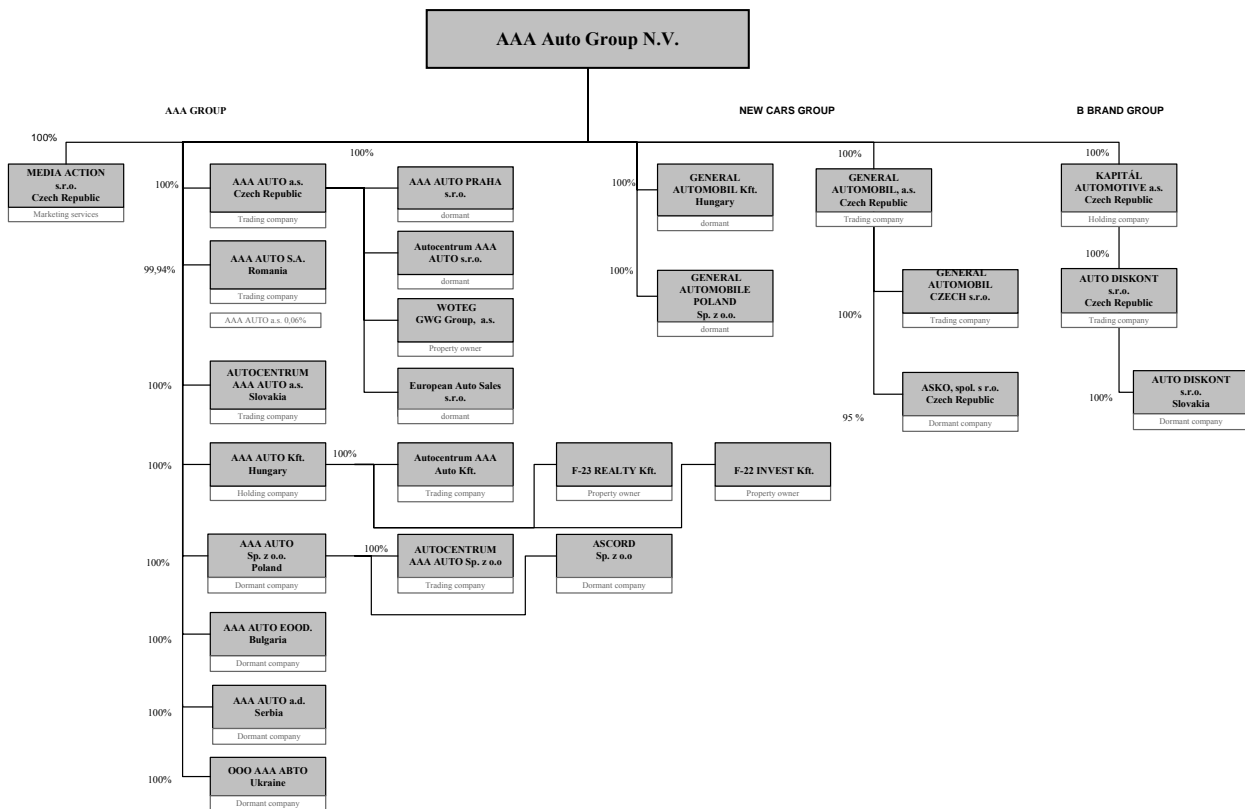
AAA Auto Group N.V.

AAA GROUP

NEW CARS GROUP

B BRAND GROUP

100%

MEDIA ACTION s.r.o. Czech Republic
Marketing services

100%

100%

AAA AUTO a.s. Czech Republic
Trading company

AAA AUTO PRAHA s.r.o.
dormant

Autocentrum AAA AUTO s.r.o.
dormant

WOTEG GWG Group, a.s.
Property owner

European Auto Sales s.r.o.
dormant

99,94%

AAA AUTO S.A. Romania
Trading company

AAA AUTO a.s. 0,06%

100%

AUTOCENTRUM AAA AUTO a.s. Slovakia
Trading company

100%

AAA AUTO Kft. Hungary
Holding company

100%

Autocentrum AAA Auto Kft.
Trading company

F-23 REALTY Kft.
Property owner

F-22 INVEST Kft.
Property owner

100%

AAA AUTO Sp. z o.o. Poland
Dormant company

100%

AUTOCENTRUM AAA AUTO Sp. z o.o
Trading company

ASCORD Sp. z o.o
Dormant company

100%

AAA AUTO EOOD. Bulgaria
Dormant company

100%

AAA AUTO a.d. Serbia
Dormant company

100%

OOO AAA ABTO Ukraine
Dormant company

100%

GENERAL AUTOMOBIL Kft. Hungary
dormant

100%

GENERAL AUTOMOBILE POLAND Sp. z o.o.
dormant

100%

GENERAL AUTOMOBIL, a.s. Czech Republic
Trading company

100%

GENERAL AUTOMOBIL CZECH s.r.o.
Trading company

95 %

ASKO, spol. s r.o. Czech Republic
Dormant company

100%

KAPITÁL AUTOMOTIVE a.s. Czech Republic
Holding company

100%

AUTO DISKONT s.r.o. Czech Republic
Trading company

100%

AUTO DISKONT s.r.o. Slovakia
Dormant company